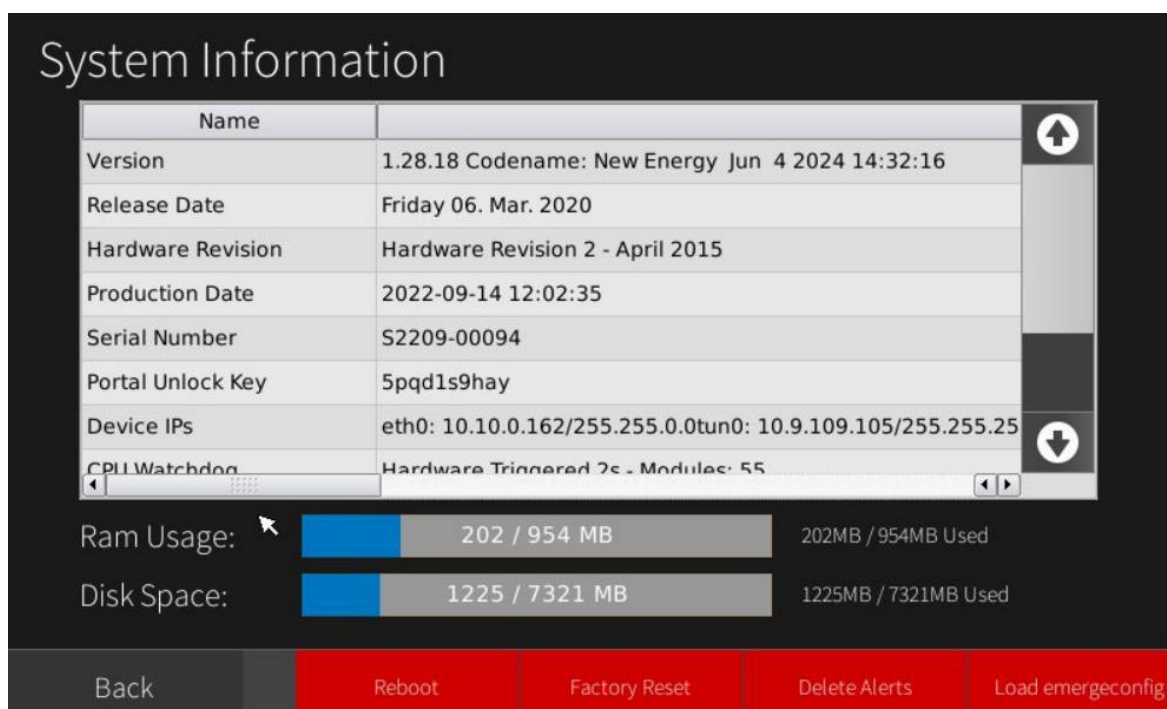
System Information

| Name | |
|---|---|
| Version | 1.28.18 Codename: New Energy Jun 4 2024 14:32:16 |
| Release Date | Friday 06. Mar. 2020 |
| Hardware Revision | Hardware Revision 2 - April 2015 |
| Production Date | 2022-09-14 12:02:35 |
| Serial Number | S2209-00094 |
| Portal Unlock Key | 5pqd1s9hay |
| Device IPs | eth0: 10.10.0.162/255.255.0.0tun0: 10.9.109.105/255.255.25 |
| CPU Watchdog | Hardware Triggered 2s - Modules: 55 |

Ram Usage: 202 / 954 MB 202MB / 954MB Used

Disk Space: 1225 / 7321 MB 1225MB / 7321MB Used

Back Reboot Factory Reset Delete Alerts Load emergeconfig